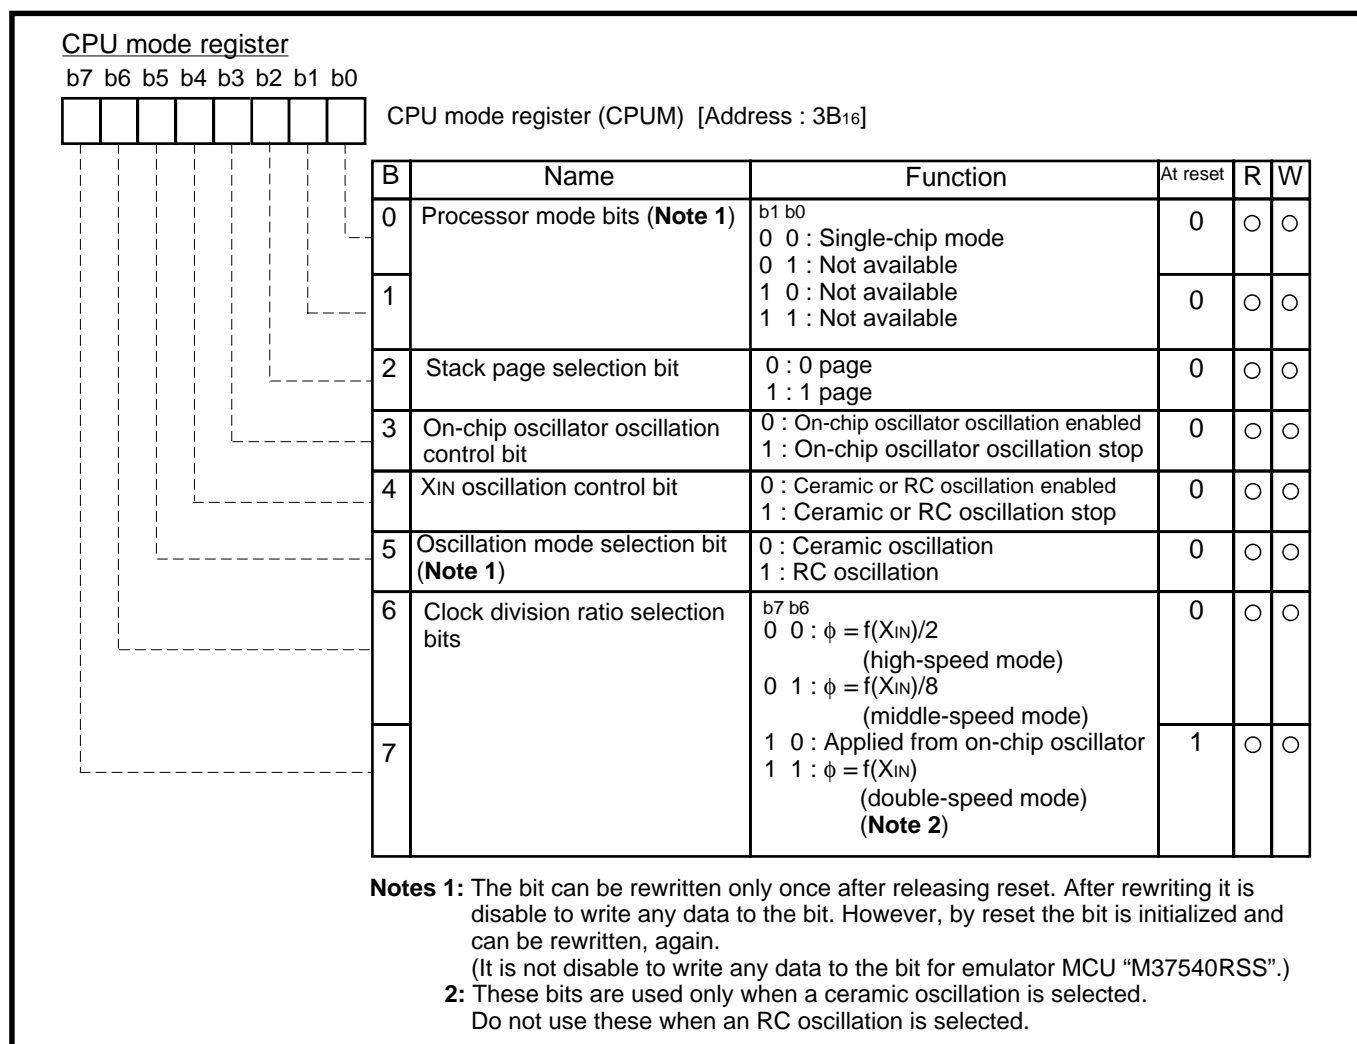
CPU mode register

b7 b6 b5 b4 b3 b2 b1 b0

CPU mode register (CPUM) [Address : $3B_{16}$]

| B | Name | Function | At reset | R | W |
|---|---|---|---|---|---|
| 0 | Processor mode bits (**Note 1**) | b1 b0<br>0 0 : Single-chip mode<br>0 1 : Not available<br>1 0 : Not available<br>1 1 : Not available | 0 | ○ | ○ |
| 1 | | | 0 | ○ | ○ |
| 2 | Stack page selection bit | 0 : 0 page<br>1 : 1 page | 0 | ○ | ○ |
| 3 | On-chip oscillator oscillation control bit | 0 : On-chip oscillator oscillation enabled<br>1 : On-chip oscillator oscillation stop | 0 | ○ | ○ |
| 4 | XIN oscillation control bit | 0 : Ceramic or RC oscillation enabled<br>1 : Ceramic or RC oscillation stop | 0 | ○ | ○ |
| 5 | Oscillation mode selection bit (**Note 1**) | 0 : Ceramic oscillation<br>1 : RC oscillation | 0 | ○ | ○ |
| 6 | Clock division ratio selection bits | b7 b6<br>0 0 : $\phi = f(X_{IN})/2$ (high-speed mode)<br>0 1 : $\phi = f(X_{IN})/8$ (middle-speed mode)<br>1 0 : Applied from on-chip oscillator<br>1 1 : $\phi = f(X_{IN})$ (double-speed mode) (**Note 2**) | 0 | ○ | ○ |
| 7 | | | 1 | ○ | ○ |

**Notes 1:** The bit can be rewritten only once after releasing reset. After rewriting it is disable to write any data to the bit. However, by reset the bit is initialized and can be rewritten, again.
(It is not disable to write any data to the bit for emulator MCU “M37540RSS”.)
**2:** These bits are used only when a ceramic oscillation is selected.
Do not use these when an RC oscillation is selected.